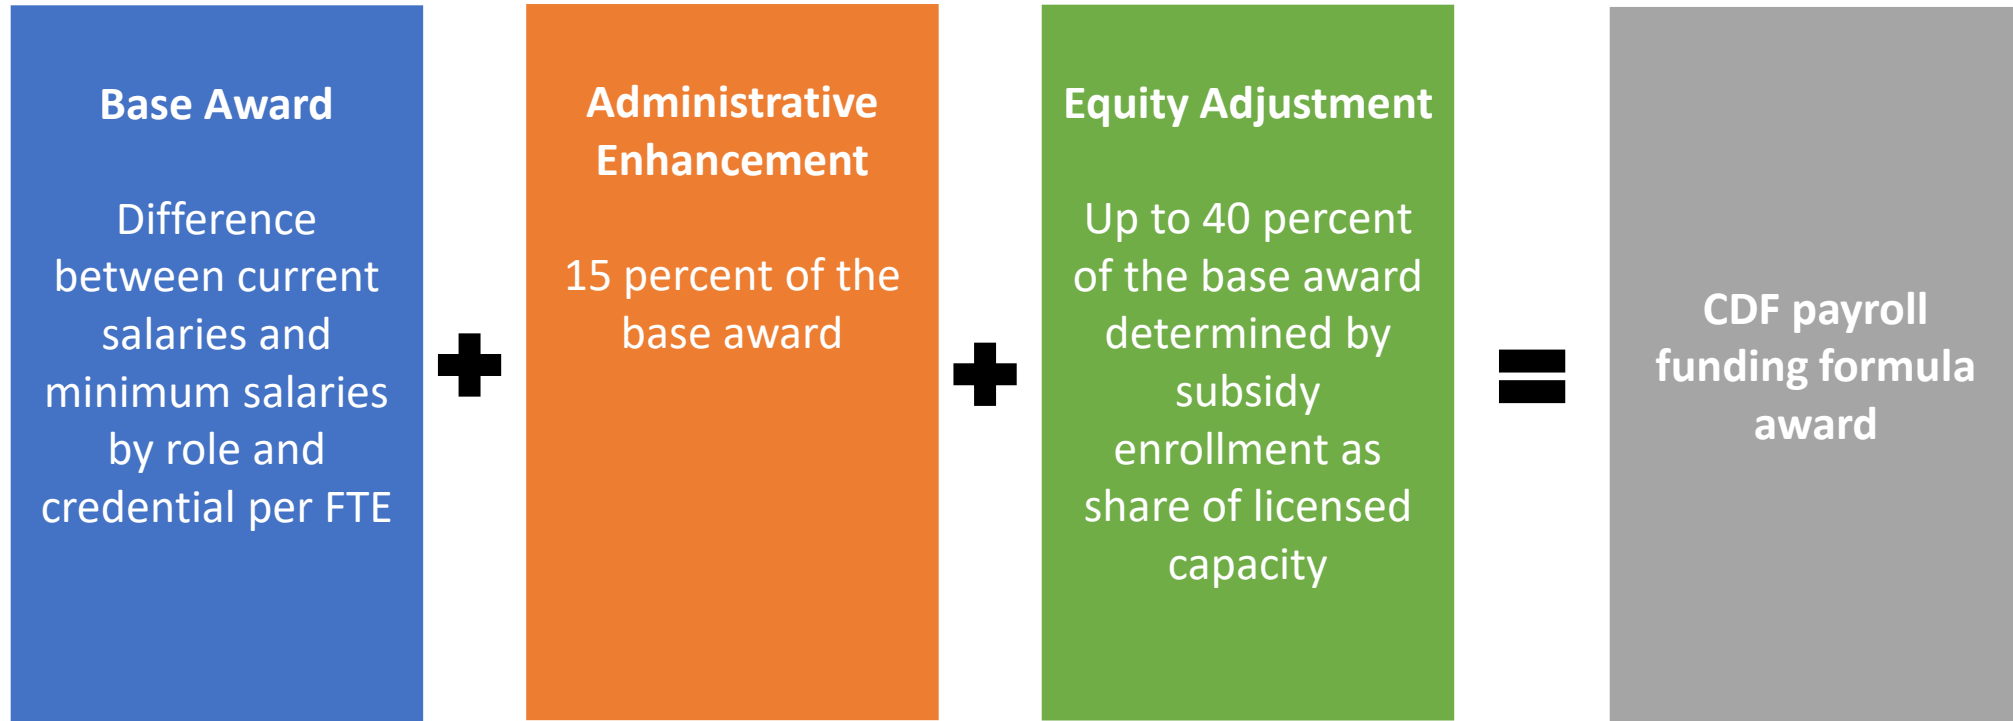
Base Award

Difference between current salaries and minimum salaries by role and credential per FTE

+

Administrative Enhancement

15 percent of the base award

+

Equity Adjustment

Up to 40 percent of the base award determined by subsidy enrollment as share of licensed capacity

=

CDF payroll funding formula award